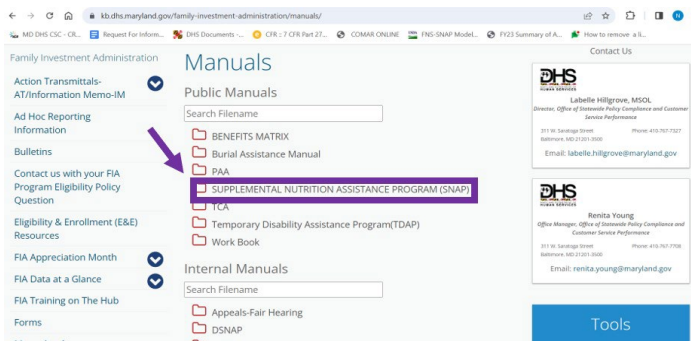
kb.dhs.maryland.gov/family-investment-administration/manuals/

MD DHS CSC - CR... Request For Inform... DHS Documents - ... CFR :: 7 CFR Part 27... COMAR ONLINE FNS-SNAP Model... FY23 Summary of A... How to remove a li...

Family Investment Administration

Action Transmittals-AT/Information Memo-IM

Ad Hoc Reporting Information

Bulletins

Contact us with your FIA Program Eligibility Policy Question

Eligibility & Enrollment (E&E) Resources

FIA Appreciation Month

FIA Data at a Glance

FIA Training on The Hub

Forms

Manuals

Public Manuals

Search Filename

BENEFITS MATRIX

Burial Assistance Manual

PAA

SUPPLEMENTAL NUTRITION ASSISTANCE PROGRAM (SNAP)

TCA

Temporary Disability Assistance Program(TDAP)

Work Book

Internal Manuals

Search Filename

Appeals-Fair Hearing

DSNAP

Contact Us

DHS
MARYLAND DEPARTMENT OF HUMAN SERVICES

Labelle Hillgrove, MSOL
Director, Office of Statewide Policy Compliance and Customer Service Performance

311 W. Saratoga Street
Baltimore, MD 21201-3500
Phone: 410-767-7327

Email: labelle.hillgrove@maryland.gov

DHS
MARYLAND DEPARTMENT OF HUMAN SERVICES

Renita Young
Office Manager, Office of Statewide Policy Compliance and Customer Service Performance

311 W. Saratoga Street
Baltimore, MD 21201-3500
Phone: 410-767-7708

Email: renita.young@maryland.gov

Tools